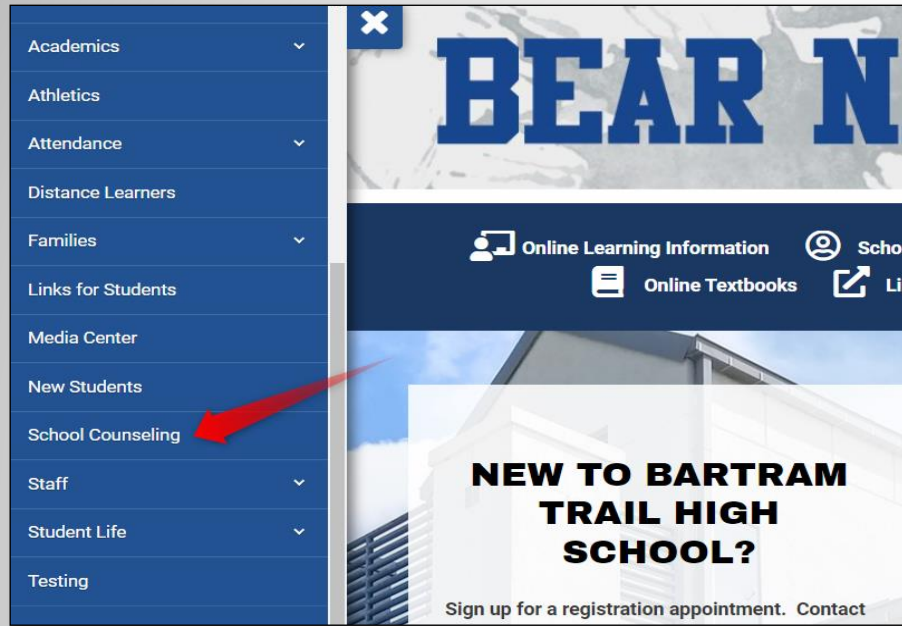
Academics
Athletics
Attendance
Distance Learners
Families
Links for Students
Media Center
New Students
School Counseling
Staff
Student Life
Testing

BEAR N

Online Learning Information
Scho
Online Textbooks
Li

NEW TO BARTRAM TRAIL HIGH SCHOOL?

Sign up for a registration appointment. Contact